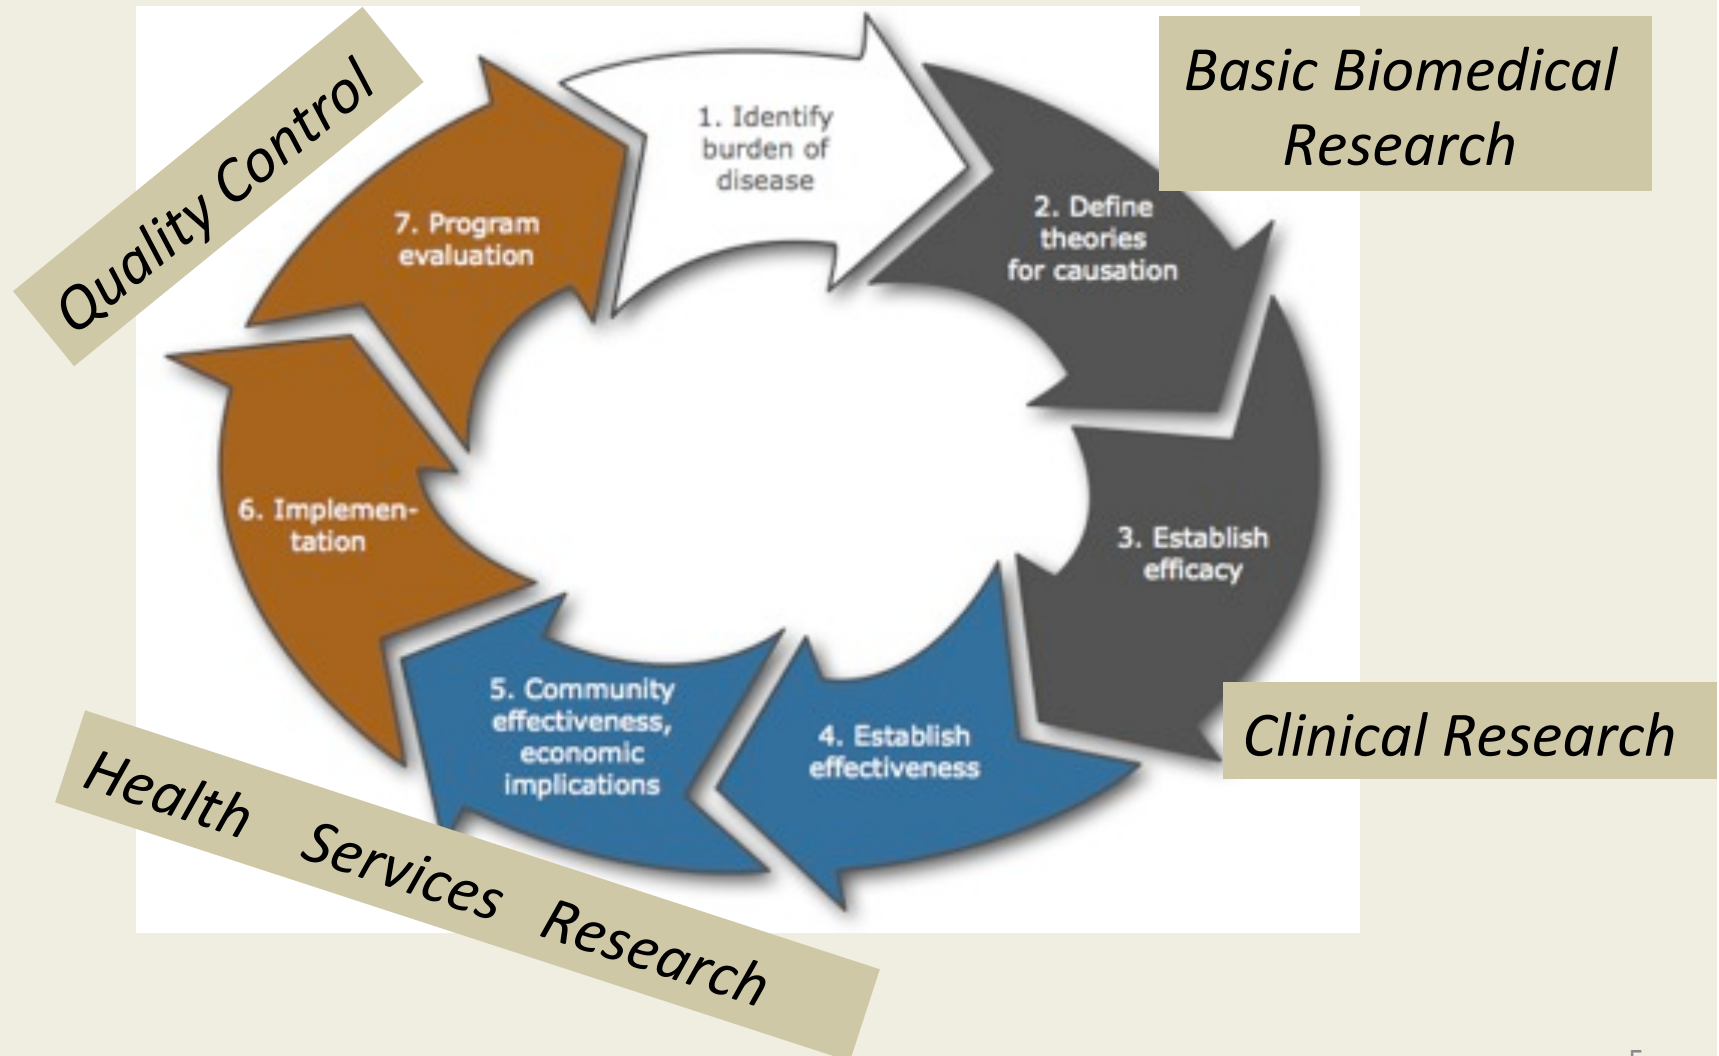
Quality Control

1. Identify burden of disease

Basic Biomedical Research

2. Define theories for causation

7. Program evaluation

6. Implementation

3. Establish efficacy

5. Community effectiveness, economic implications

4. Establish effectiveness

Clinical Research

Health Services Research